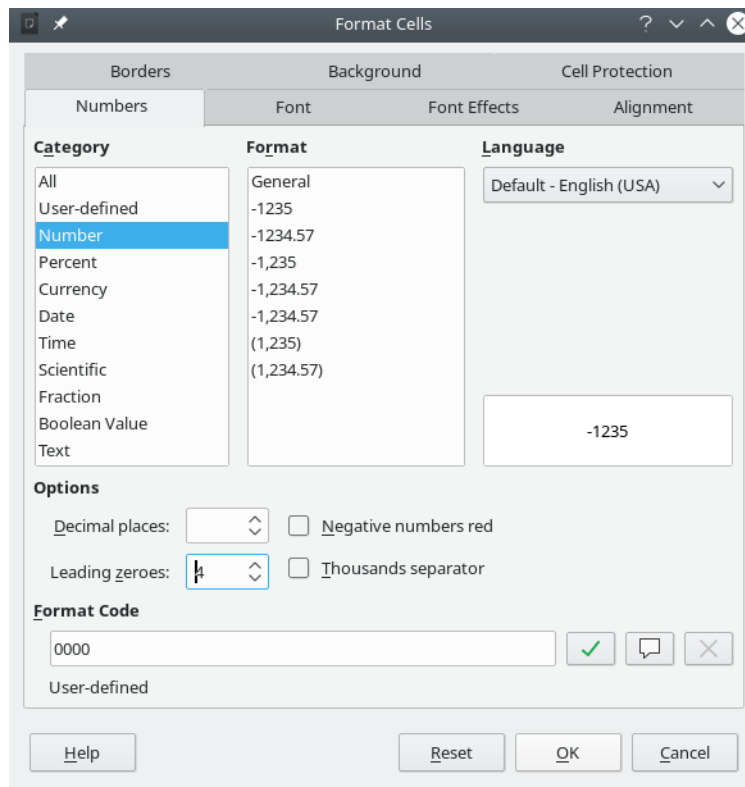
Format Cells

Borders
Background
Cell Protection
Numbers
Font
Font Effects
Alignment

Category
All
User-defined
Number
Percent
Currency
Date
Time
Scientific
Fraction
Boolean Value
Text

Format
General
-1235
-1234.57
-1,235
-1,234.57
-1,234.57
(1,235)
(1,234.57)

Language
Default - English (USA)

-1235

Options
Decimal places:
Negative numbers red
Leading zeroes: 4
Thousands separator

Format Code
0000
User-defined

Help
Reset
OK
Cancel